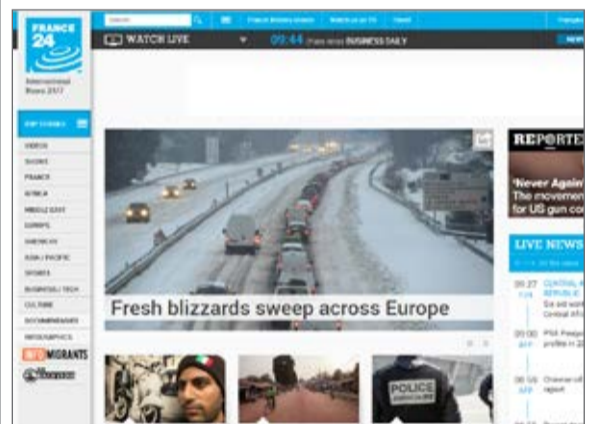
FRANCE 24

International News 24/7

Search

France Brainy Quest

Watch us on TV

Travel

Français

WATCH LIVE

09:44

BUSINESS DAILY

TOP STORIES

VIDEOS

SHOWS

FRANCE

AFRICA

MIDDLE EAST

EUROPE

AMERICAS

ASIA / PACIFIC

SPORTS

BUSINESS / TECH

CULTURE

DOCUMENTARIES

INFOGRAPHICS

INFO MIGRANTS

Observers

Fresh blizzards sweep across Europe

REPORTERS

'Never Again'

The movement for US gun control

LIVE NEWS

POLICE

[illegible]